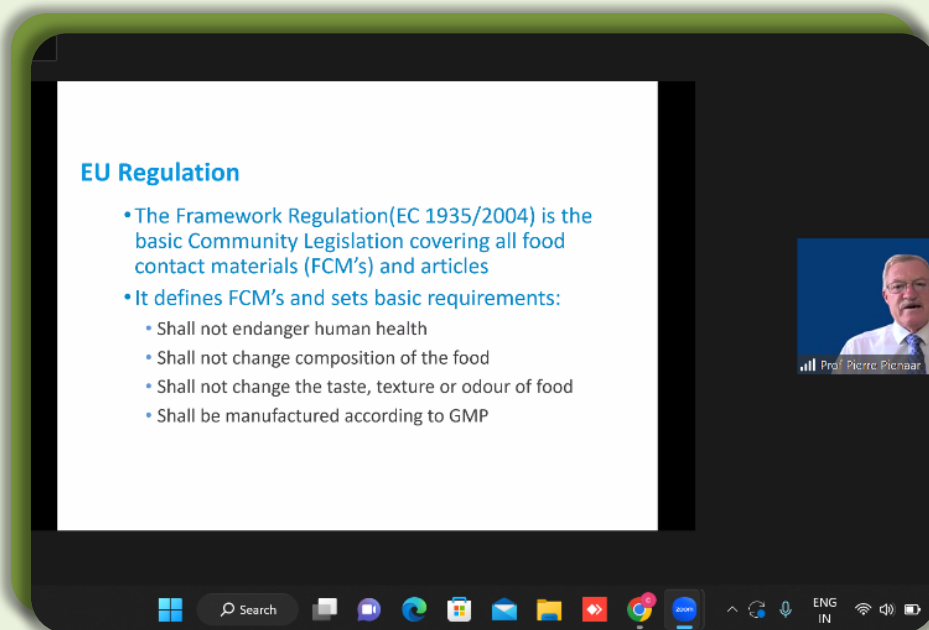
EU Regulation

• The Framework Regulation(EC 1935/2004) is the basic Community Legislation covering all food contact materials (FCM's) and articles

• It defines FCM's and sets basic requirements:

• Shall not endanger human health

• Shall not change composition of the food

• Shall not change the taste, texture or odour of food

• Shall be manufactured according to GMP

Prof Pierre Pienaar

Search

zoom

ENG
IN